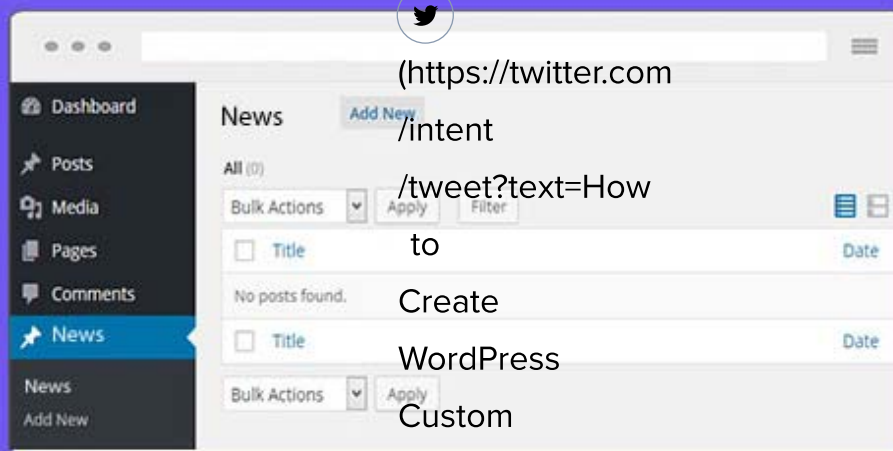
Dashboard
Posts
Media
Pages
Comments
News
News
Add New

News Add New
All (0)
Bulk Actions Apply Filter
Title Date
No posts found.
Title Date
Bulk Actions Apply

(https://twitter.com/intent/tweet?text=How to Create WordPress Custom